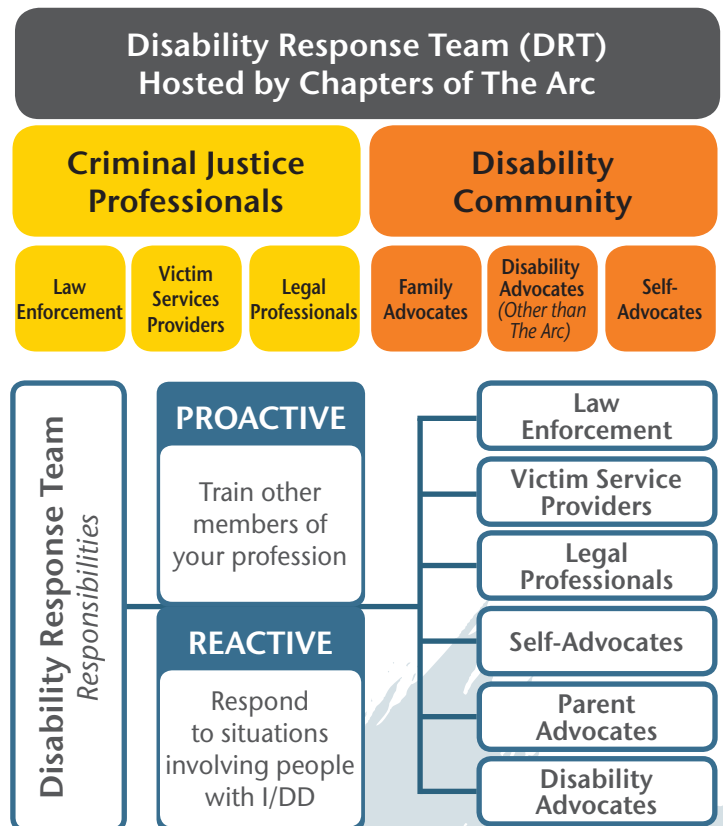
Disability Response Team (DRT)
Hosted by Chapters of The Arc

Criminal Justice Professionals

Disability Community

Law Enforcement

Victim Services Providers

Legal Professionals

Family Advocates

Disability Advocates (Other than The Arc)

Self-Advocates

Disability Response Team
Responsibilities

PROACTIVE

Train other members of your profession

REACTIVE

Respond to situations involving people with I/DD

Law Enforcement

Victim Service Providers

Legal Professionals

Self-Advocates

Parent Advocates

Disability Advocates